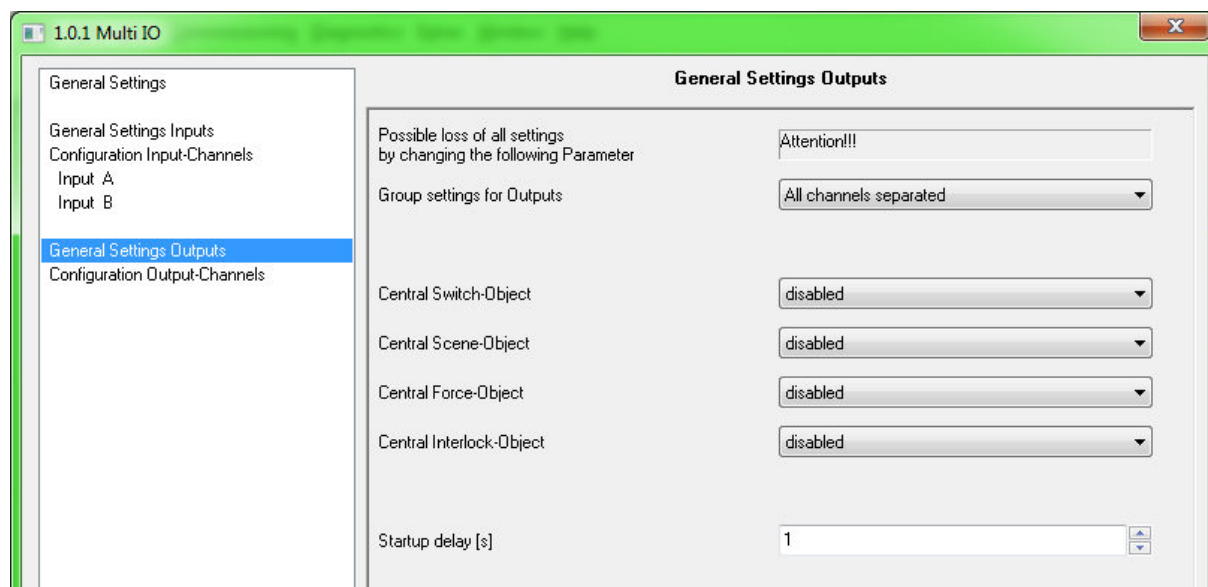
1.0.1 Multi IO

General Settings

General Settings Inputs
Configuration Input-Channels
Input A
Input B

General Settings Outputs
Configuration Output-Channels

General Settings Outputs

Possible loss of all settings by changing the following Parameter
Attention!!!

Group settings for Outputs
All channels separated

Central Switch-Object
disabled

Central Scene-Object
disabled

Central Force-Object
disabled

Central Interlock-Object
disabled

Startup delay [s]
1